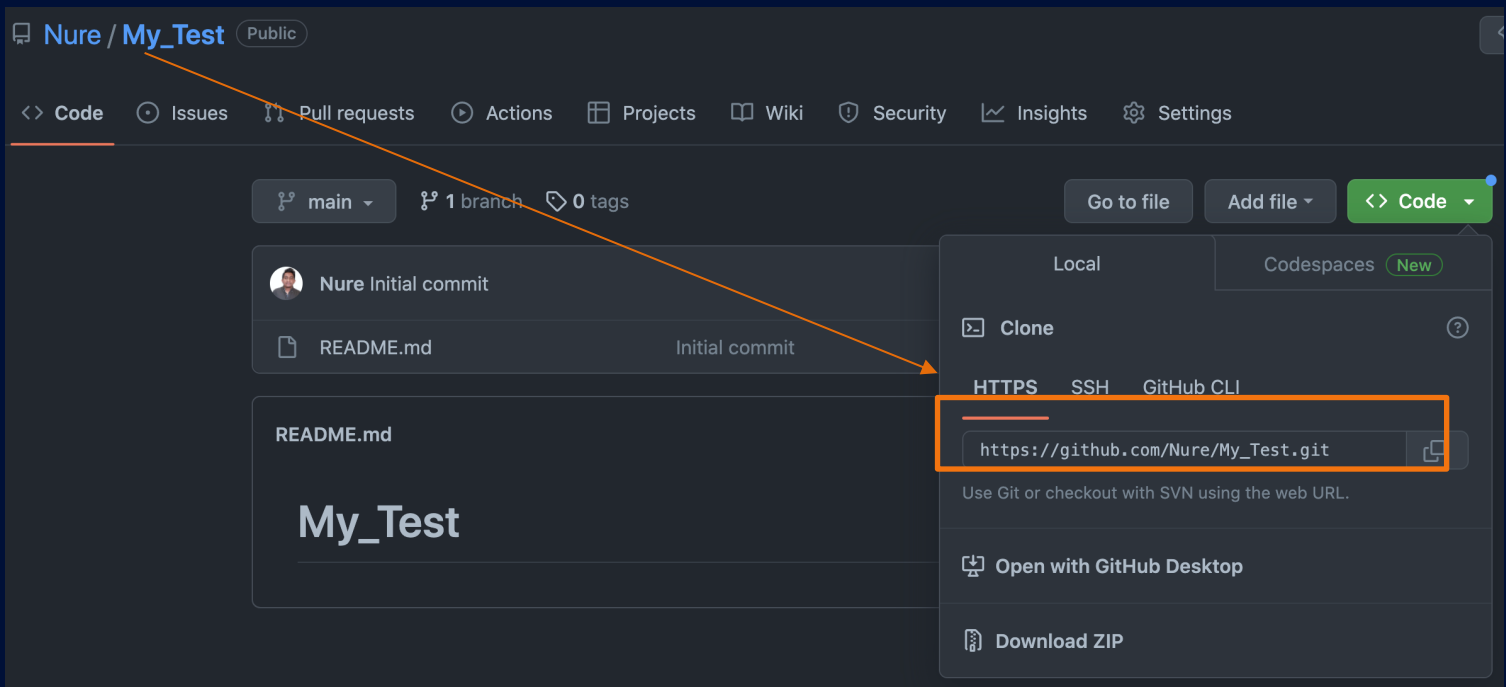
Nure / My_Test Public

Code Issues Pull requests Actions Projects Wiki Security Insights Settings

main 1 branch 0 tags

Go to file Add file Code

Nure Initial commit

README.md Initial commit

README.md

My_Test

Local Codespaces New

Clone

HTTPS SSH GitHub CLI

https://github.com/Nure/My_Test.git

Use Git or checkout with SVN using the web URL.

Open with GitHub Desktop

Download ZIP